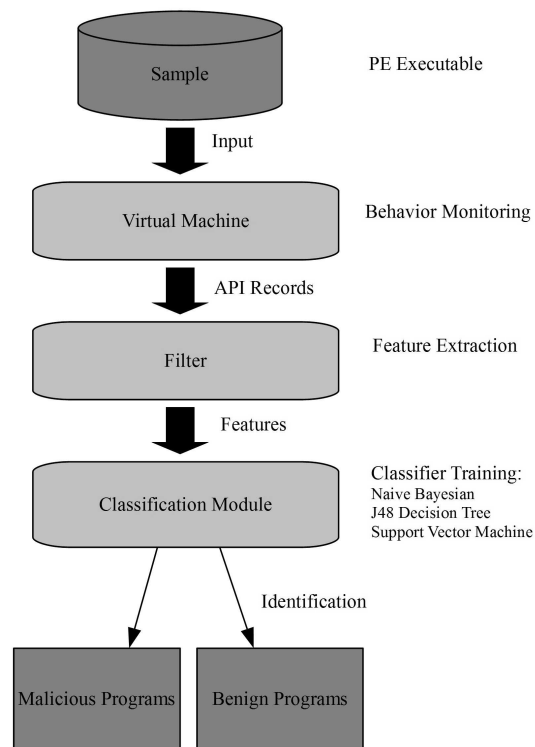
Sample

PE Executable

Input

Virtual Machine

Behavior Monitoring

API Records

Filter

Feature Extraction

Features

Classification Module

Classifier Training:
Naive Bayesian
J48 Decision Tree
Support Vector Machine

Identification

Malicious Programs

Benign Programs